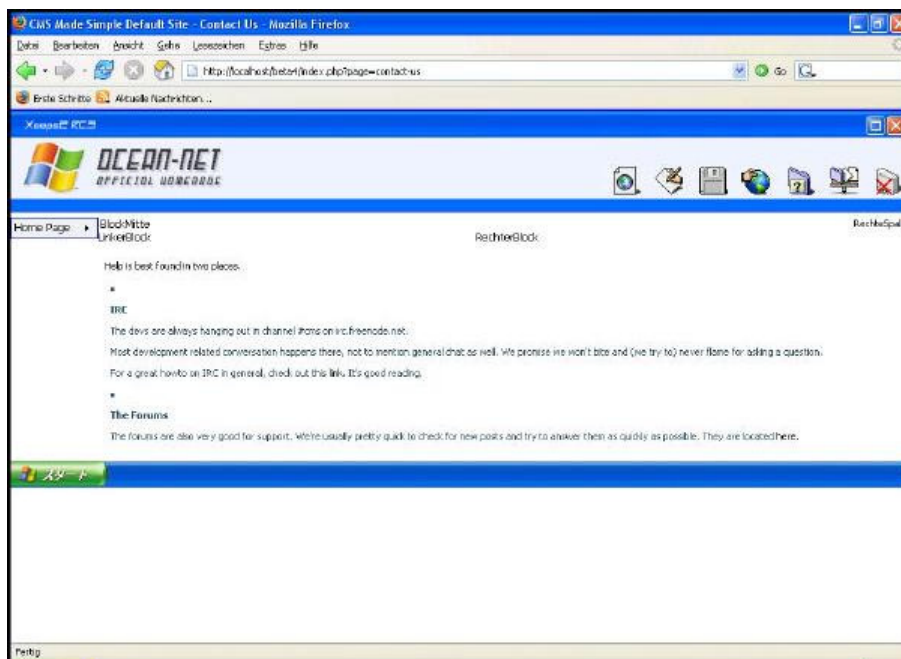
CMS Made Simple Default Site - Contact Us - Mozilla Firefox

Datei Bearbeiten Ansicht Gehe Lesezeichen Extras Hilfe

http://localhost/beta4/index.php?page=contact-us

Go

Erste Schritte Aktuelle Nachrichten

XoopsEE RC3

OCEAN-NET
OFFICIAL HOMEPAGE

Home Page

BlockMitte
LinkerBlock

RechterBlock

RechteSpal

Help is best found in two places.

IRC

The devs are always hanging out in channel #cms on irc.freenode.net.

Most development related conversation happens there, not to mention general chat as well. We promise we won't bite and (we try to) never flame for asking a question.

For a great howto on IRC in general, check out this link. It's good reading.

The Forums

The forums are also very good for support. We're usually pretty quick to check for new posts and try to answer them as quickly as possible. They are located here.

スタート

Fertig